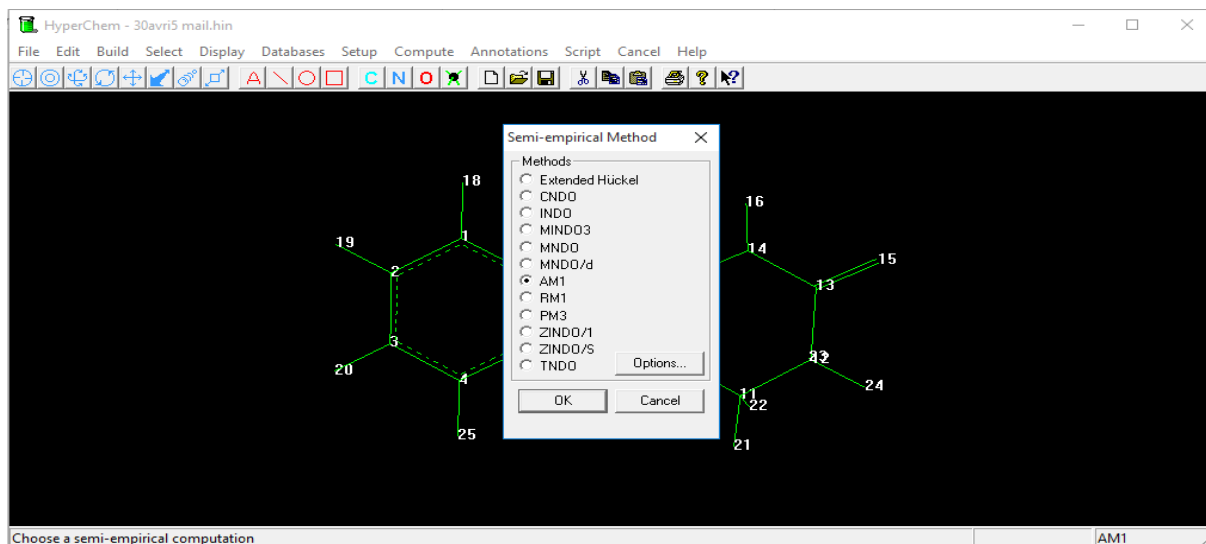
HyperChem - 30avri5 mail.hin

File Edit Build Select Display Databases Setup Compute Annotations Script Cancel Help

A C N O

Semi-empirical Method

Methods
Extended Hückel
CNDO
INDO
MINDO3
MNDO
MNDO/d
AM1
RM1
PM3
ZINDO/1
ZINDO/S
TNDO

Options...

OK
Cancel

18
19
1
2
3
20
4
25
16
14
15
13
12
11
22
24
21

Choose a semi-empirical computation
AM1